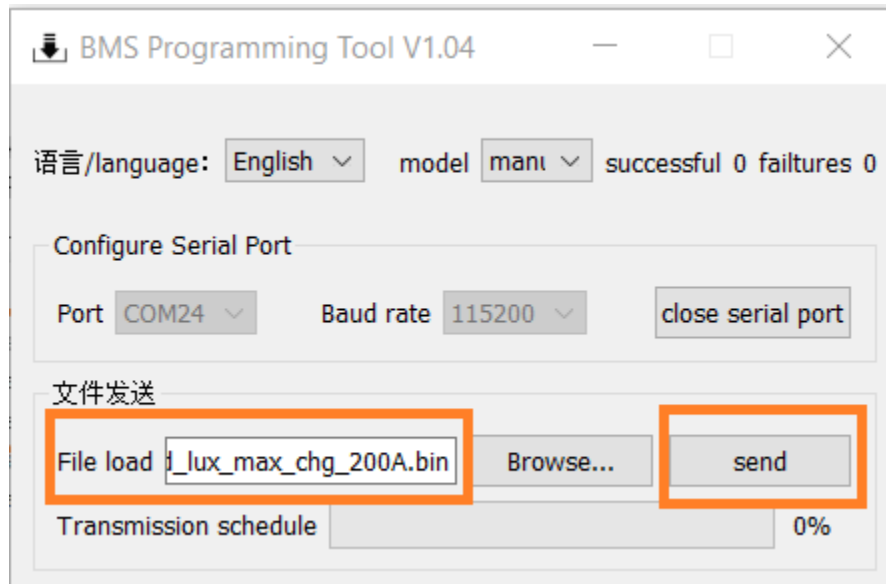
BMS Programming Tool V1.04

语言/language: English

model manı

successful 0 failtures 0

Configure Serial Port

Port COM24

Baud rate 115200

close serial port

文件发送

File load d_lux_max_chg_200A.bin

Browse...

send

Transmission schedule

0%